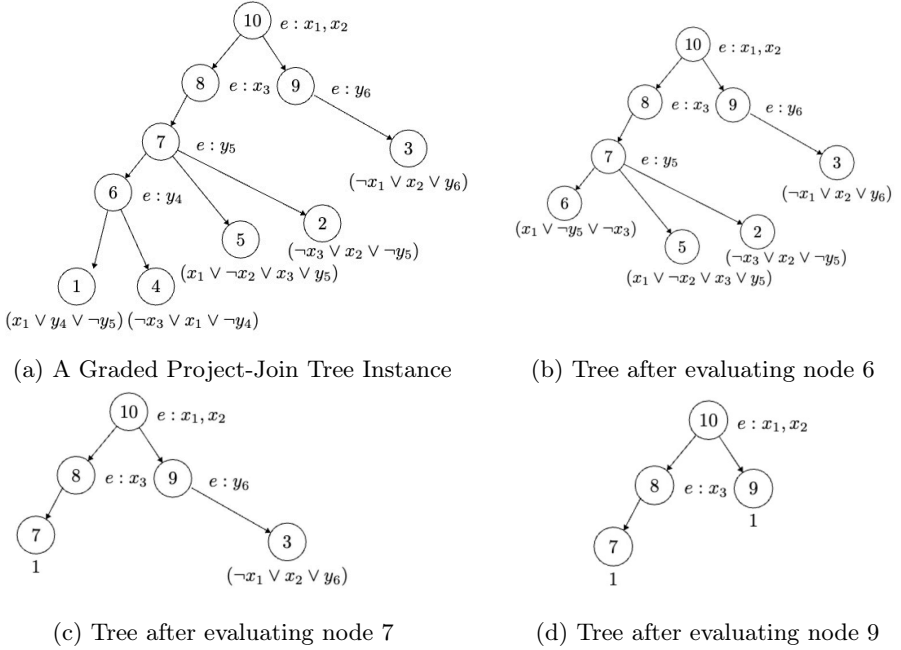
10 $e: x_1, x_2$
8 $e: x_3$ 9 $e: y_6$
7 $e: y_5$
3
$(\neg x_1 \vee x_2 \vee y_6)$
6 $e: y_4$
5
2
$(\neg x_3 \vee x_2 \vee \neg y_5)$
$(x_1 \vee \neg x_2 \vee x_3 \vee y_5)$
1
4
$(x_1 \vee y_4 \vee \neg y_5)$ $(\neg x_3 \vee x_1 \vee \neg y_4)$

(a) A Graded Project-Join Tree Instance

10 $e: x_1, x_2$
8 $e: x_3$ 9 $e: y_6$
7 $e: y_5$
3
$(\neg x_1 \vee x_2 \vee y_6)$
6
$(x_1 \vee \neg y_5 \vee \neg x_3)$
5
2
$(\neg x_3 \vee x_2 \vee \neg y_5)$
$(x_1 \vee \neg x_2 \vee x_3 \vee y_5)$

(b) Tree after evaluating node 6

10 $e: x_1, x_2$
8 $e: x_3$ 9 $e: y_6$
7
1
3
$(\neg x_1 \vee x_2 \vee y_6)$

(c) Tree after evaluating node 7

10 $e: x_1, x_2$
8 $e: x_3$ 9
1
7
1

(d) Tree after evaluating node 9